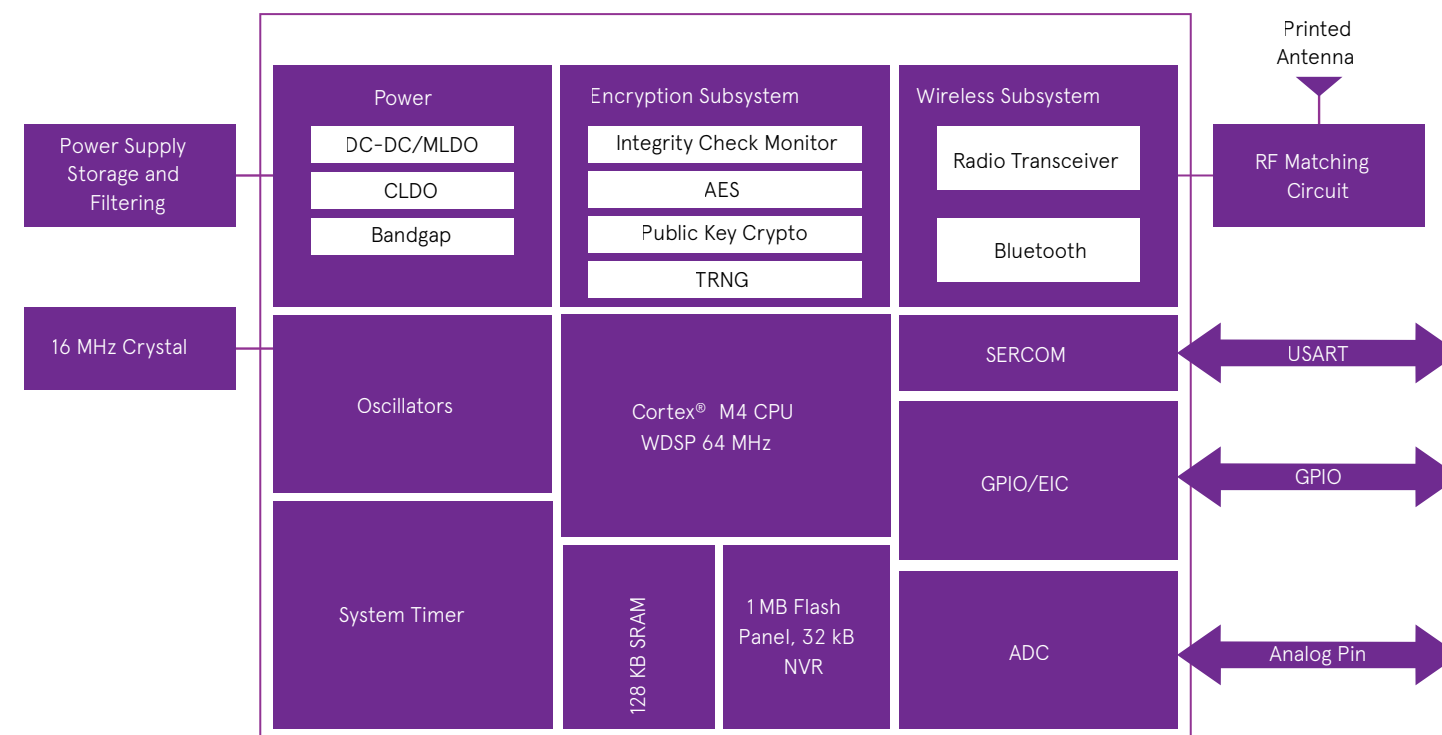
Printed Antenna

Power Supply Storage and Filtering

Power
DC-DC/MLDO
CLDO
Bandgap

Encryption Subsystem
Integrity Check Monitor
AES
Public Key Crypto
TRNG

Wireless Subsystem
Radio Transceiver
Bluetooth

RF Matching Circuit

16 MHz Crystal

Oscillators

Cortex® M4 CPU
WDSP 64 MHz

SERCOM
USART

GPIO/EIC
GPIO

System Timer

128 KB SRAM

1 MB Flash Panel, 32 kB NVR

ADC
Analog Pin